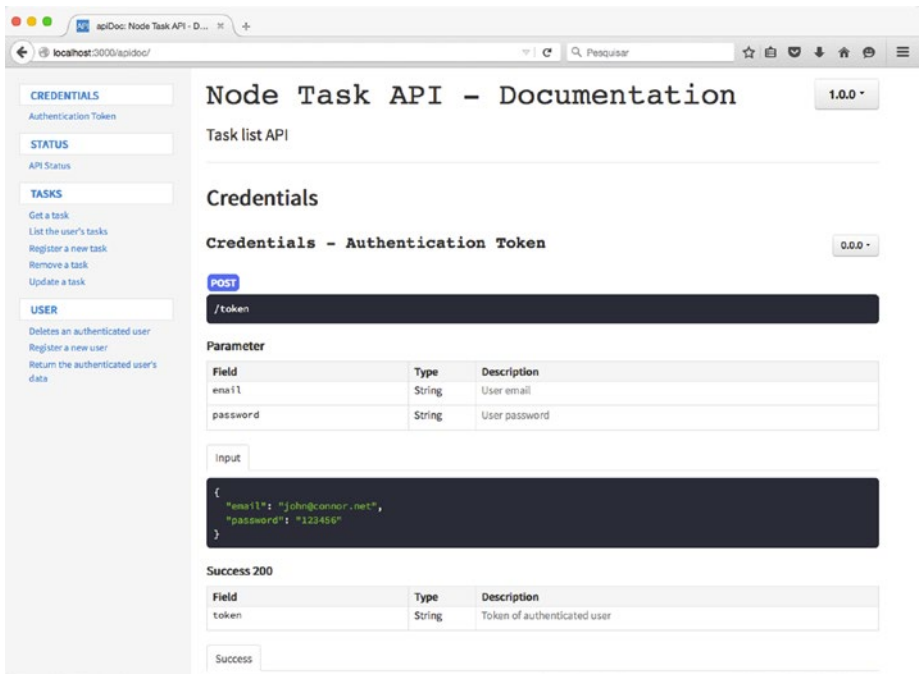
apiDoc: Node Task API - D...

localhost:3000/apidoc/

Pesquisar

CREDENTIALS
Authentication Token

STATUS
API Status

TASKS
Get a task
List the user's tasks
Register a new task
Remove a task
Update a task

USER
Deletes an authenticated user
Register a new user
Return the authenticated user's data

Node Task API - Documentation

1.0.0

Task list API

Credentials

Credentials - Authentication Token

0.0.0

POST

/token

Parameter

| Field | Type | Description |
|---|---|---|
| email | String | User email |
| password | String | User password |

Input

{
"email": "john@connor.net",
"password": "123456"
}

Success 200

| Field | Type | Description |
|---|---|---|
| token | String | Token of authenticated user |

Success